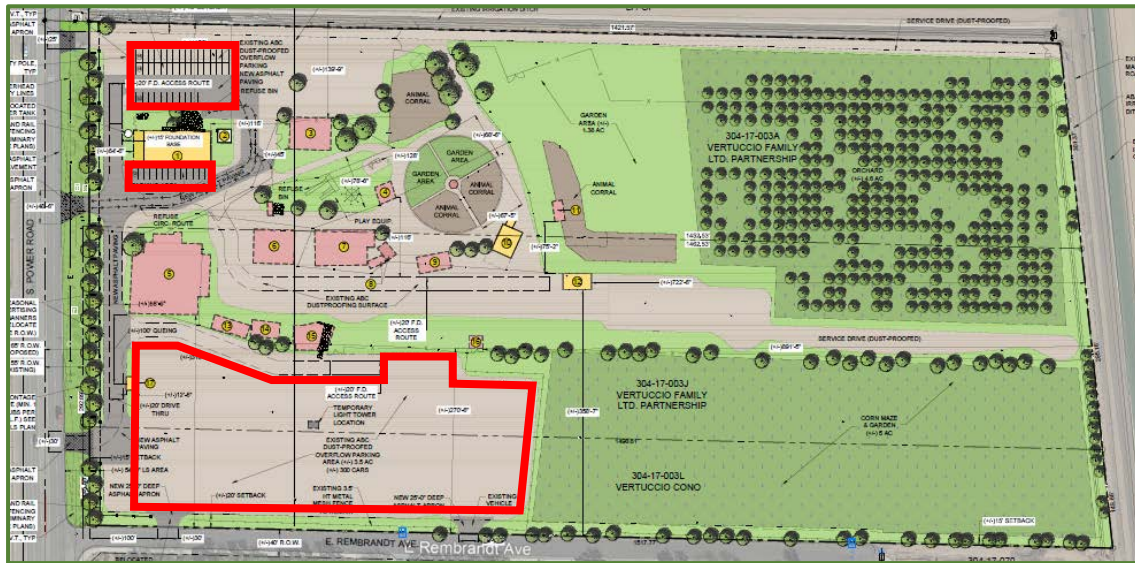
EXISTING IRRIGATION DITCH
1421.58'
SERVICE DRIVE (DUST-PROOFED)
V.T., TYP
ASPHALT APRON
TY POLE, TYP
EXISTING ABC DUST-PROOFED OVERFLOW PARKING
NEW ASPHALT PAVING
REFUSE BIN
(+/-)20' F.D. ACCESS ROUTE
(+/-)139'-9"
ANIMAL CORRAL
(+/-)10' FOUNDATION BASE
(+/-)64'-6"
(+/-)118'
(+/-)46'
(+/-)66'-6"
GARDEN AREA (+/-) 1.38 AC
304-17-003A VERTUCCIO FAMILY LTD. PARTNERSHIP
GARDEN AREA
GARDEN AREA
ANIMAL CORRAL
ANIMAL CORRAL
ANIMAL CORRAL
(+/-)128'
(+/-)78'-6"
REFUSE BIN
PLAY EQUIP
(+/-)87'-5"
ORCHARD (+/-)4.6 AC
REFUSE CIRC. ROUTE
(+/-)116'
(+/-)75'-2"
1433.55'
1462.53'
S. POWER ROAD
NEW ASPHALT PAVING
EXISTING ABC DUSTPROOFING SURFACE
(+/-)722'-6"
(+/-)64'-6"
(+/-)100' QUEING
(+/-)20' F.D. ACCESS ROUTE
SERVICE DRIVE (DUST-PROOFED)
(+/-)891'-6"
(+/-)12'-6"
(+/-)20' DRIVE THRU
(+/-)20' F.D. ACCESS ROUTE
TEMPORARY LIGHT TOWER LOCATION
(+/-)270'-6"
304-17-003J VERTUCCIO FAMILY LTD. PARTNERSHIP
(+/-)356'-7"
CORN MAZE & GARDEN (+/-)5 AC
NEW ASPHALT PAVING
SETBACK
LS AREA
EXISTING ABC DUST-PROOFED OVERFLOW PARKING AREA (+/-) 3.5 AC (+/-) 300 CARS
304-17-003L VERTUCCIO CONO
NEW 25' DEEP ASPHALT APRON
(+/-)20' SETBACK
EXISTING 3.5' HT METAL MESH FENCE
NEW 25'-0" DEEP ASPHALT APRON
EXISTING VEHICLE
(+/-)15' SETBACK
(+/-)100'
(+/-)30'
(+/-)40' R.O.W.
E. REMBRANDT AVE
E Rembrandt Ave
RELOCATED
304-17-070
ASONAL ERTISING ANNERS LOCATE
R.O.W. OPOSED
R.O.W. XISTING
NTAGE (MIN. JBS PER E SEE LS PLAN
AND RAIL TENCING IMINARY PLANS
V.T., TYP
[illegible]